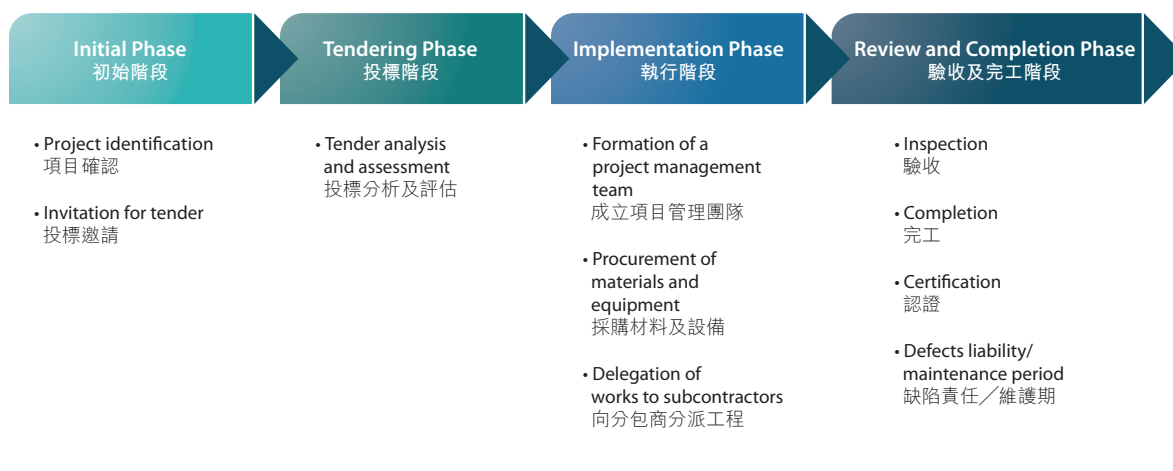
Initial Phase
初始階段

Tendering Phase
投標階段

Implementation Phase
執行階段

Review and Completion Phase
驗收及完工階段

• Project identification
項目確認

• Invitation for tender
投標邀請

• Tender analysis and assessment
投標分析及評估

• Formation of a project management team
成立項目管理團隊

• Procurement of materials and equipment
採購材料及設備

• Delegation of works to subcontractors
向分包商分派工程

• Inspection
驗收

• Completion
完工

• Certification
認證

• Defects liability/ maintenance period
缺陷責任／維護期